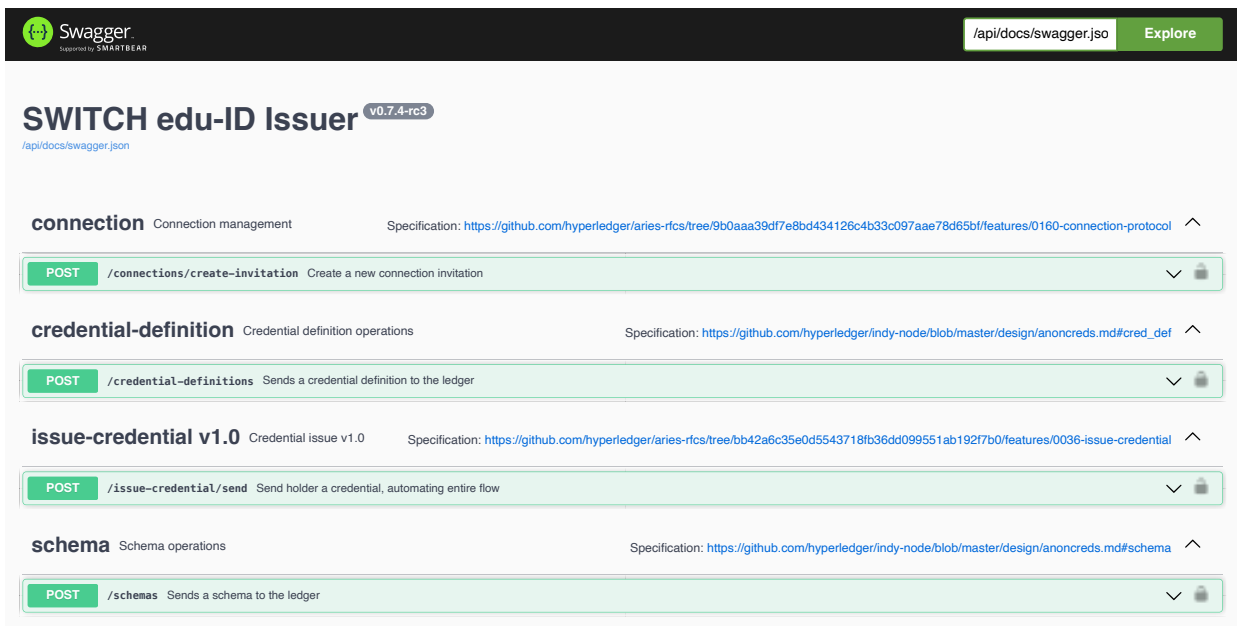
Swagger
Supported by SMARTBEAR

/api/docs/swagger.jso Explore

SWITCH edu-ID Issuer v0.7.4-rc3
/api/docs/swagger.json

connection Connection management
Specification: https://github.com/hyperledger/aries-rfcs/tree/9b0aaa39df7e8bd434126c4b33c097aae78d65bf/features/0160-connection-protocol

POST /connections/create-invitation Create a new connection invitation

credential-definition Credential definition operations
Specification: https://github.com/hyperledger/indy-node/blob/master/design/anoncreds.md#cred_def

POST /credential-definitions Sends a credential definition to the ledger

issue-credential v1.0 Credential issue v1.0
Specification: https://github.com/hyperledger/aries-rfcs/tree/bb42a6c35e0d5543718fb36dd099551ab192f7b0/features/0036-issue-credential

POST /issue-credential/send Send holder a credential, automating entire flow

schema Schema operations
Specification: https://github.com/hyperledger/indy-node/blob/master/design/anoncreds.md#schema

POST /schemas Sends a schema to the ledger